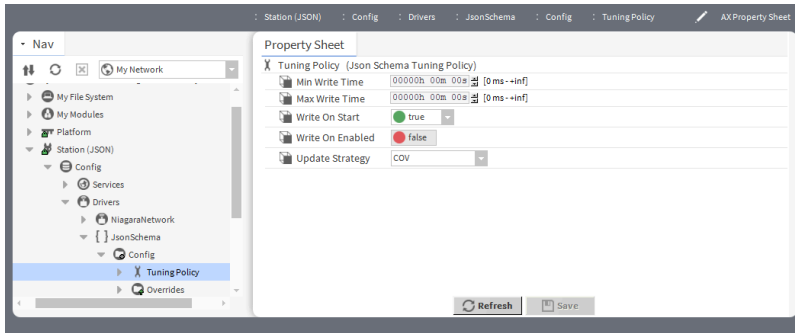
Station (JSON) : Config : Drivers : JsonSchema : Config : Tuning Policy AX Property Sheet

Nav

My Network

My File System
My Modules
Platform
Station (JSON)
Config
Services
Drivers
NiagaraNetwork
{ } JsonSchema
Config
Tuning Policy
Overrides

Property Sheet

Tuning Policy (Json Schema Tuning Policy)

| | | |
|---|---|---|
| Min Write Time | 00000h 00m 00s | [0 ms - +inf] |
| Max Write Time | 00000h 00m 00s | [0 ms - +inf] |
| Write On Start | true | |
| Write On Enabled | false | |
| Update Strategy | COV | |

Refresh Save